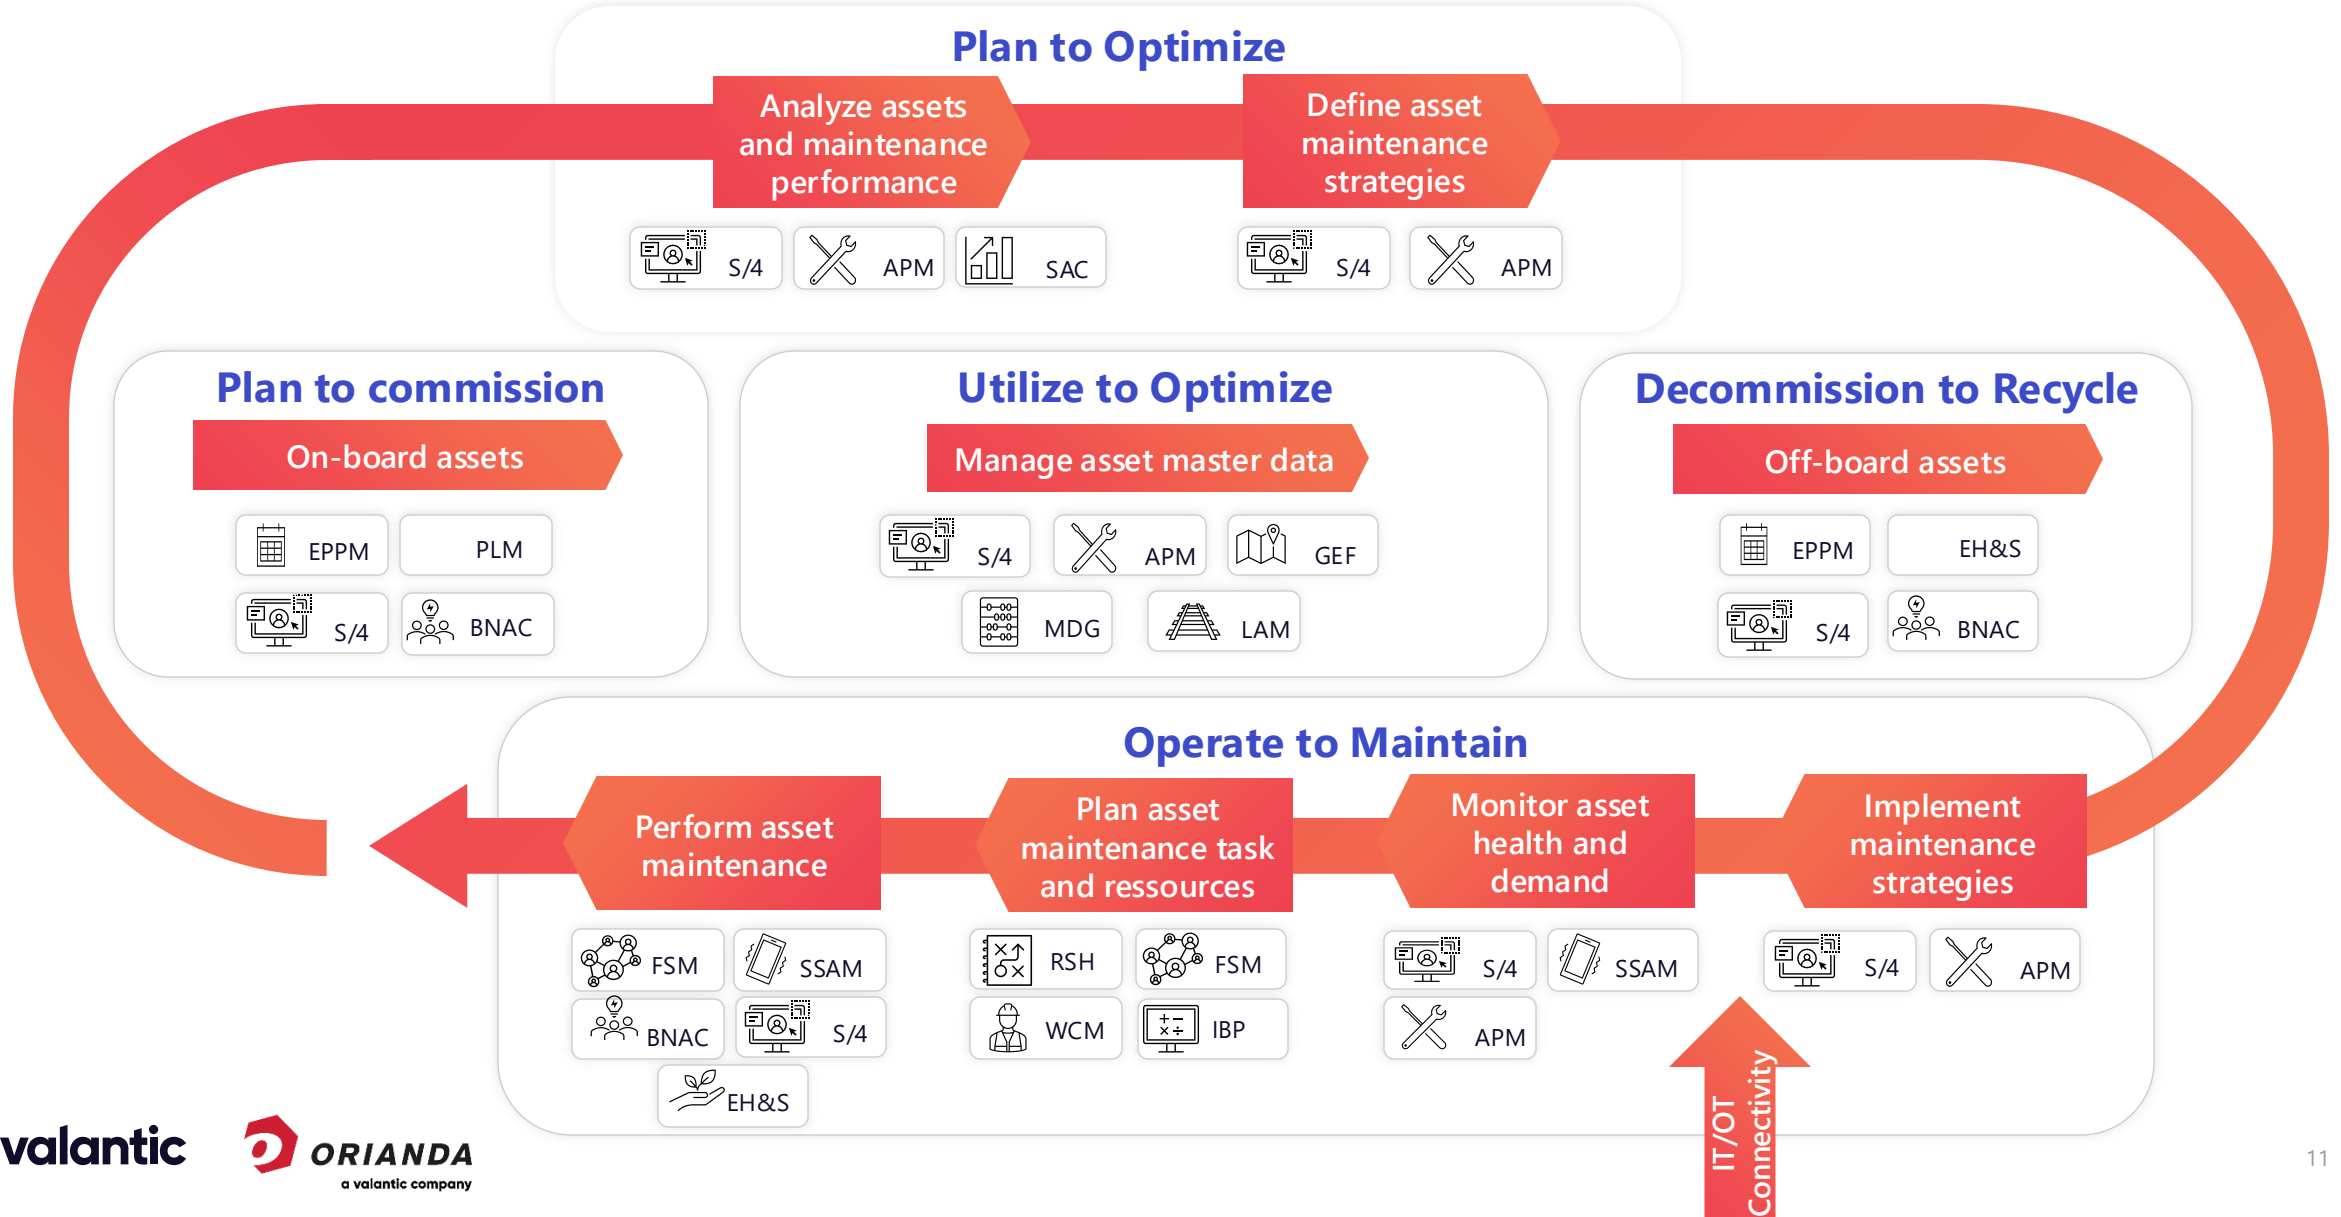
Plan to Optimize

Analyze assets and maintenance performance

S/4 APM SAC

Define asset maintenance strategies

S/4 APM

Plan to commission

On-board assets

EPPM PLM

S/4 BNAC

Utilize to Optimize

Manage asset master data

S/4 APM GEF

MDG LAM

Decommission to Recycle

Off-board assets

EPPM EH&S

S/4 BNAC

Operate to Maintain

Perform asset maintenance

FSM SSAM

BNAC S/4

EH&S

Plan asset maintenance task and ressources

RSH FSM

WCM IBP

Monitor asset health and demand

S/4 SSAM

APM

Implement maintenance strategies

S/4 APM

IT/OT Connectivity

valantic

ORIANDA a valantic company

11